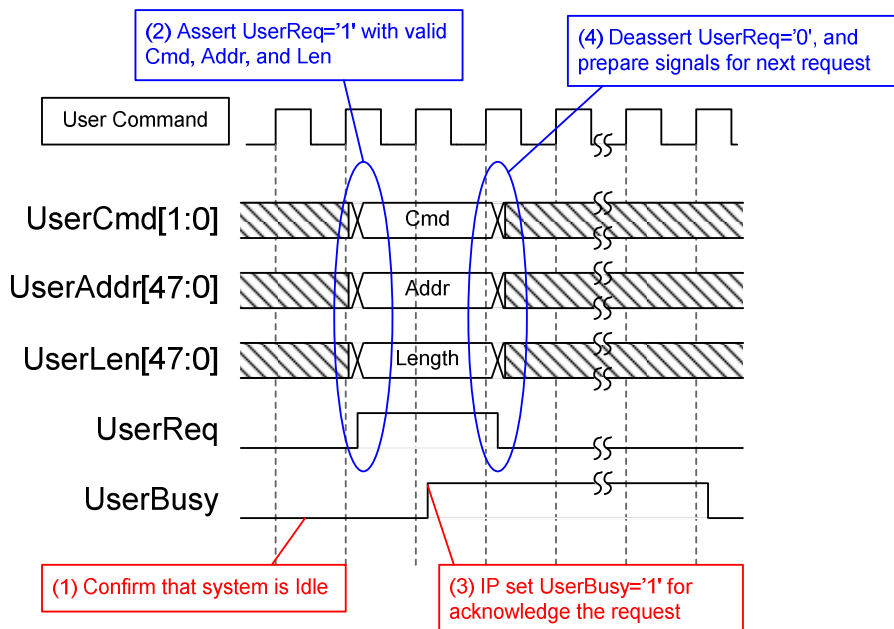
(2) Assert UserReq='1' with valid Cmd, Addr, and Len

(4) Deassert UserReq='0', and prepare signals for next request

User Command

UserCmd[1:0]

Cmd

UserAddr[47:0]

Addr

UserLen[47:0]

Length

UserReq

UserBusy

(1) Confirm that system is Idle

(3) IP set UserBusy='1' for acknowledge the request